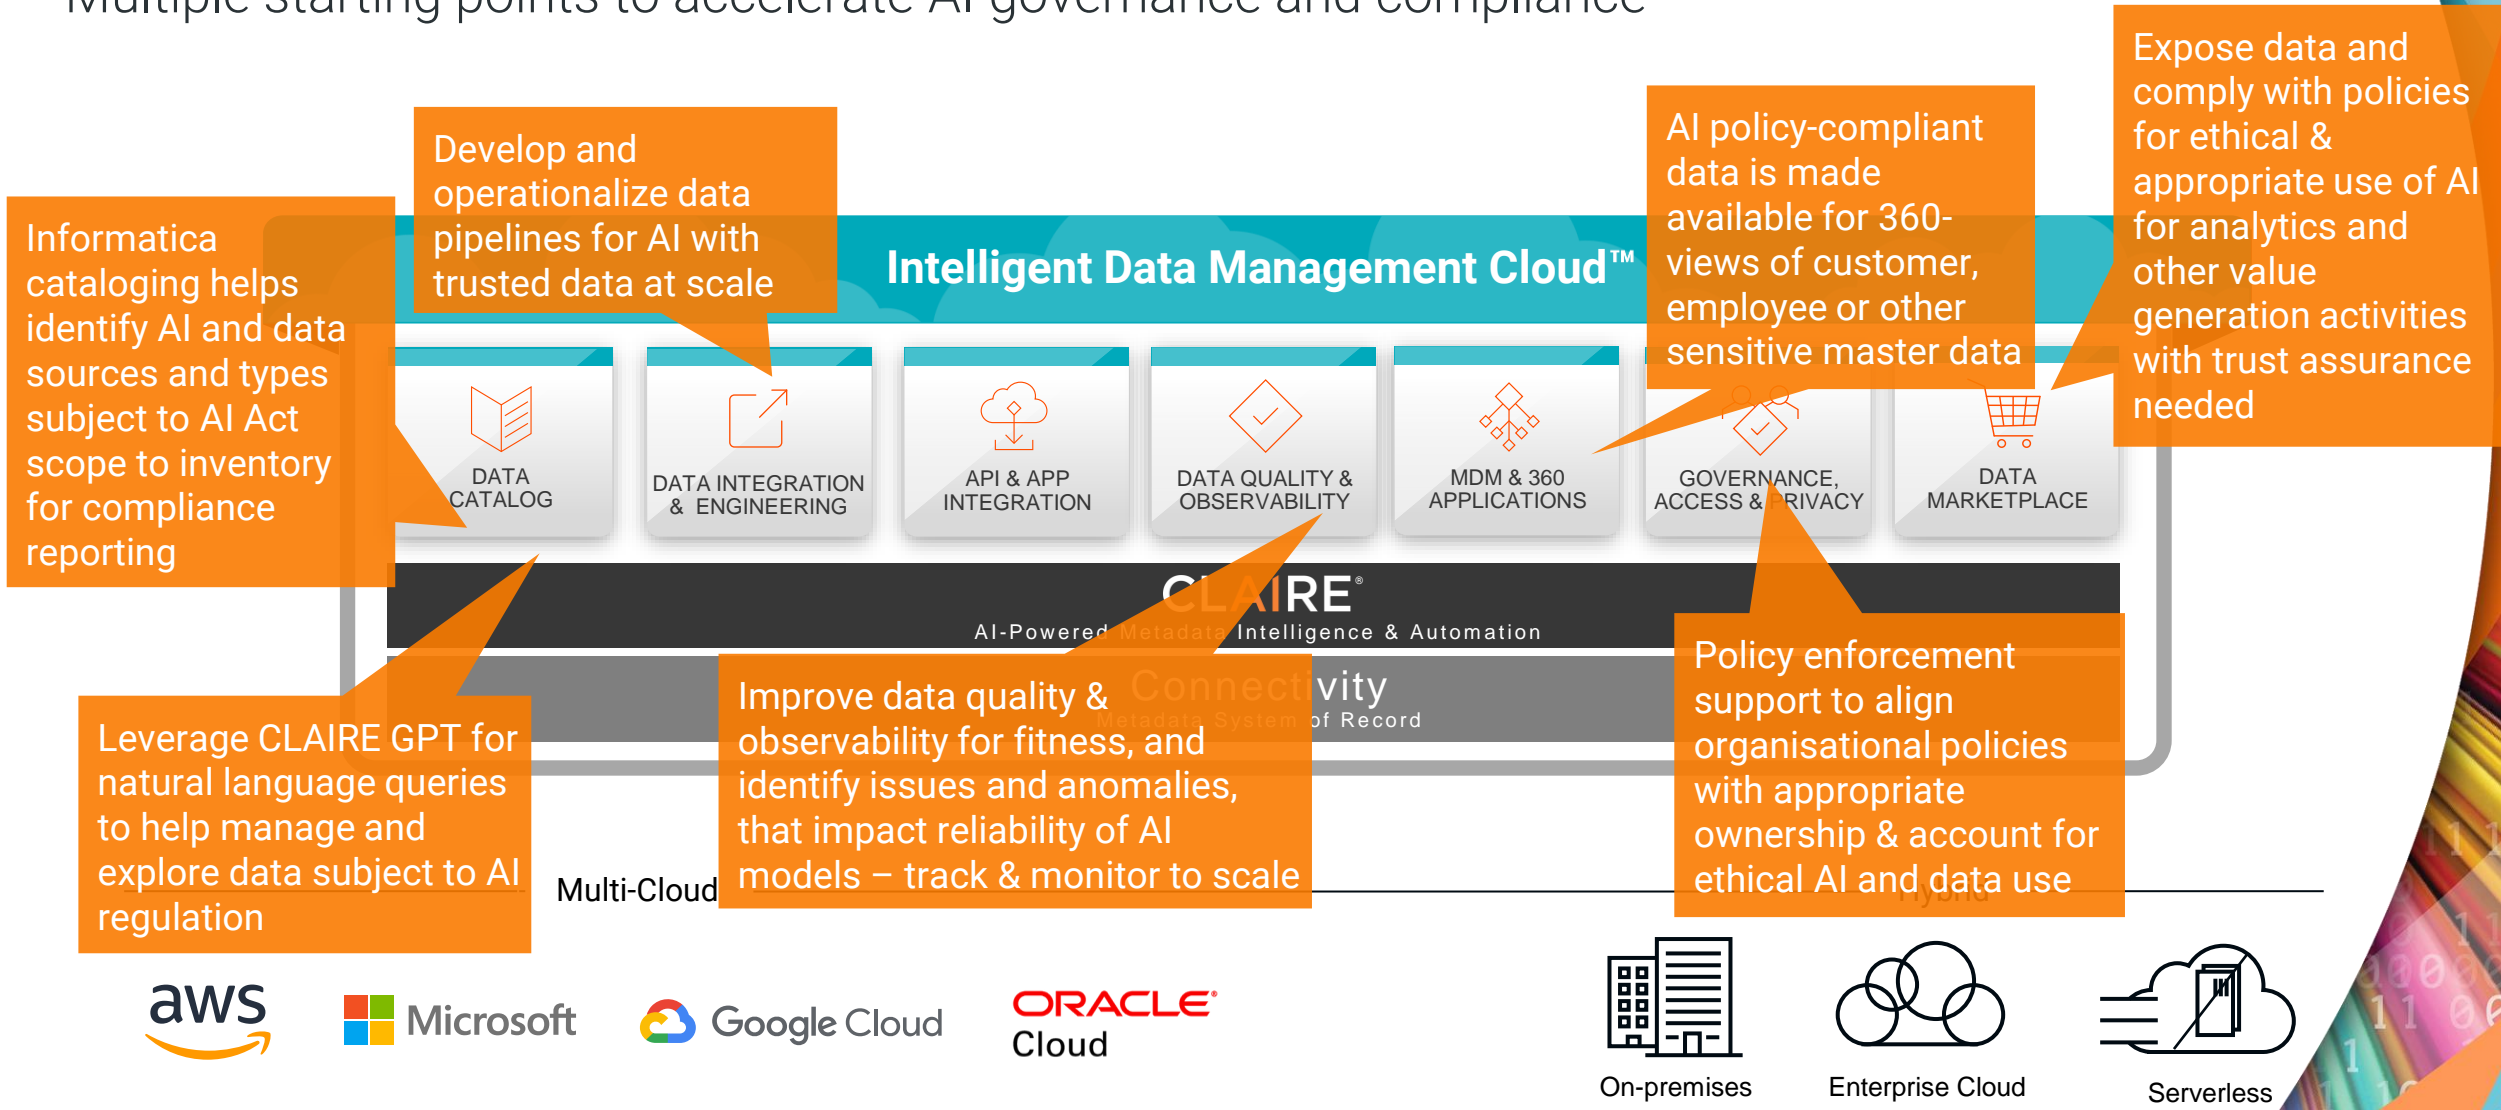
Multiple starting points to accelerate AI governance and compliance

Develop and operationalize data pipelines for AI with trusted data at scale

AI policy-compliant data is made available for 360-views of customer, employee or other sensitive master data

Expose data and comply with policies for ethical & appropriate use of AI for analytics and other value generation activities with trust assurance needed

Informatica cataloging helps identify AI and data sources and types subject to AI Act scope to inventory for compliance reporting

Intelligent Data Management Cloud™

DATA CATALOG

DATA INTEGRATION & ENGINEERING

API & APP INTEGRATION

DATA QUALITY & OBSERVABILITY

MDM & 360 APPLICATIONS

GOVERNANCE, ACCESS & PRIVACY

DATA MARKETPLACE

CLAIRE®

AI-Powered Metadata Intelligence & Automation

Connectivity

Metadata System of Record

Leverage CLAIRE GPT for natural language queries to help manage and explore data subject to AI regulation

Improve data quality & observability for fitness, and identify issues and anomalies, that impact reliability of AI models – track & monitor to scale

Policy enforcement support to align organisational policies with appropriate ownership & account for ethical AI and data use

Multi-Cloud

Hybrid

aws

Microsoft

Google Cloud

ORACLE Cloud

On-premises

Enterprise Cloud

Serverless